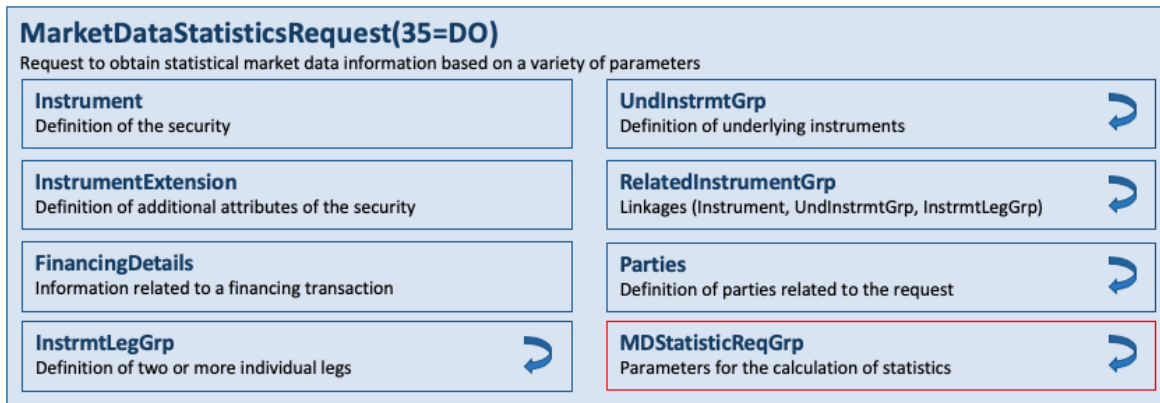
MarketDataStatisticsRequest(35=DO)
Request to obtain statistical market data information based on a variety of parameters

Instrument
Definition of the security

InstrumentExtension
Definition of additional attributes of the security

FinancingDetails
Information related to a financing transaction

InstrmtLegGrp
Definition of two or more individual legs

UndInstrmtGrp
Definition of underlying instruments

RelatedInstrumentGrp
Linkages (Instrument, UndInstrmtGrp, InstrmtLegGrp)

Parties
Definition of parties related to the request

MDStatisticReqGrp
Parameters for the calculation of statistics